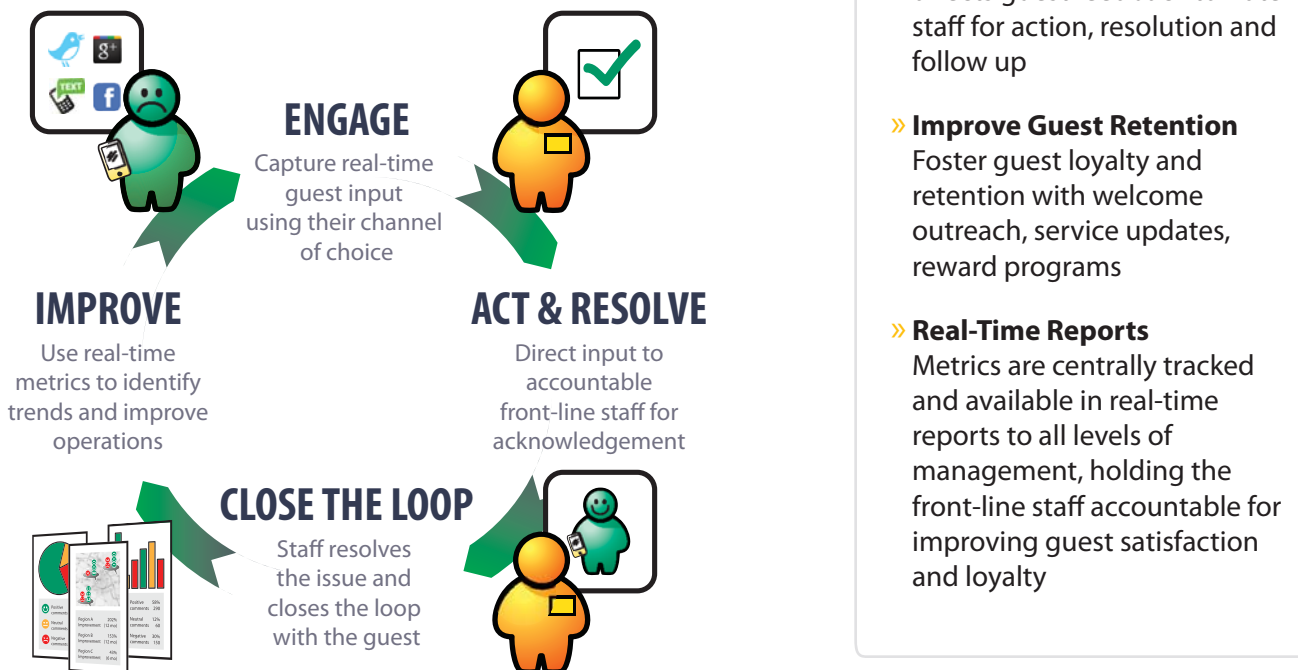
TEXT

ENGAGE
Capture real-time guest input using their channel of choice

IMPROVE
Use real-time metrics to identify trends and improve operations

ACT & RESOLVE
Direct input to accountable front-line staff for acknowledgement

CLOSE THE LOOP
Staff resolves the issue and closes the loop with the guest

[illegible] staff for action, resolution and follow up

» Improve Guest Retention
Foster guest loyalty and retention with welcome outreach, service updates, reward programs

» Real-Time Reports
Metrics are centrally tracked and available in real-time reports to all levels of management, holding the front-line staff accountable for improving guest satisfaction and loyalty